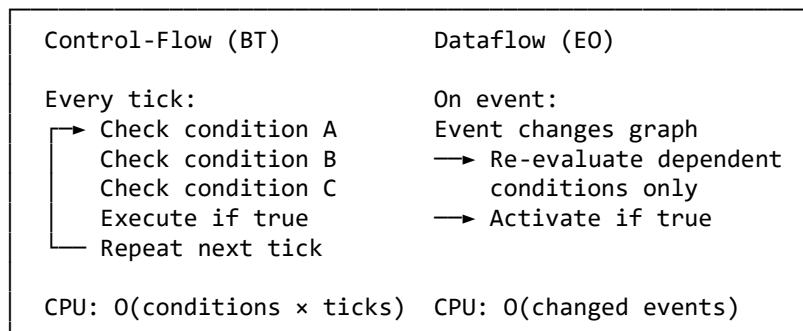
Control-Flow (BT)

Every tick:
Check condition A
Check condition B
Check condition C
Execute if true
Repeat next tick

CPU: O(conditions × ticks)

Dataflow (EO)

On event:
Event changes graph
Re-evaluate dependent conditions only
Activate if true

CPU: O(changed events)